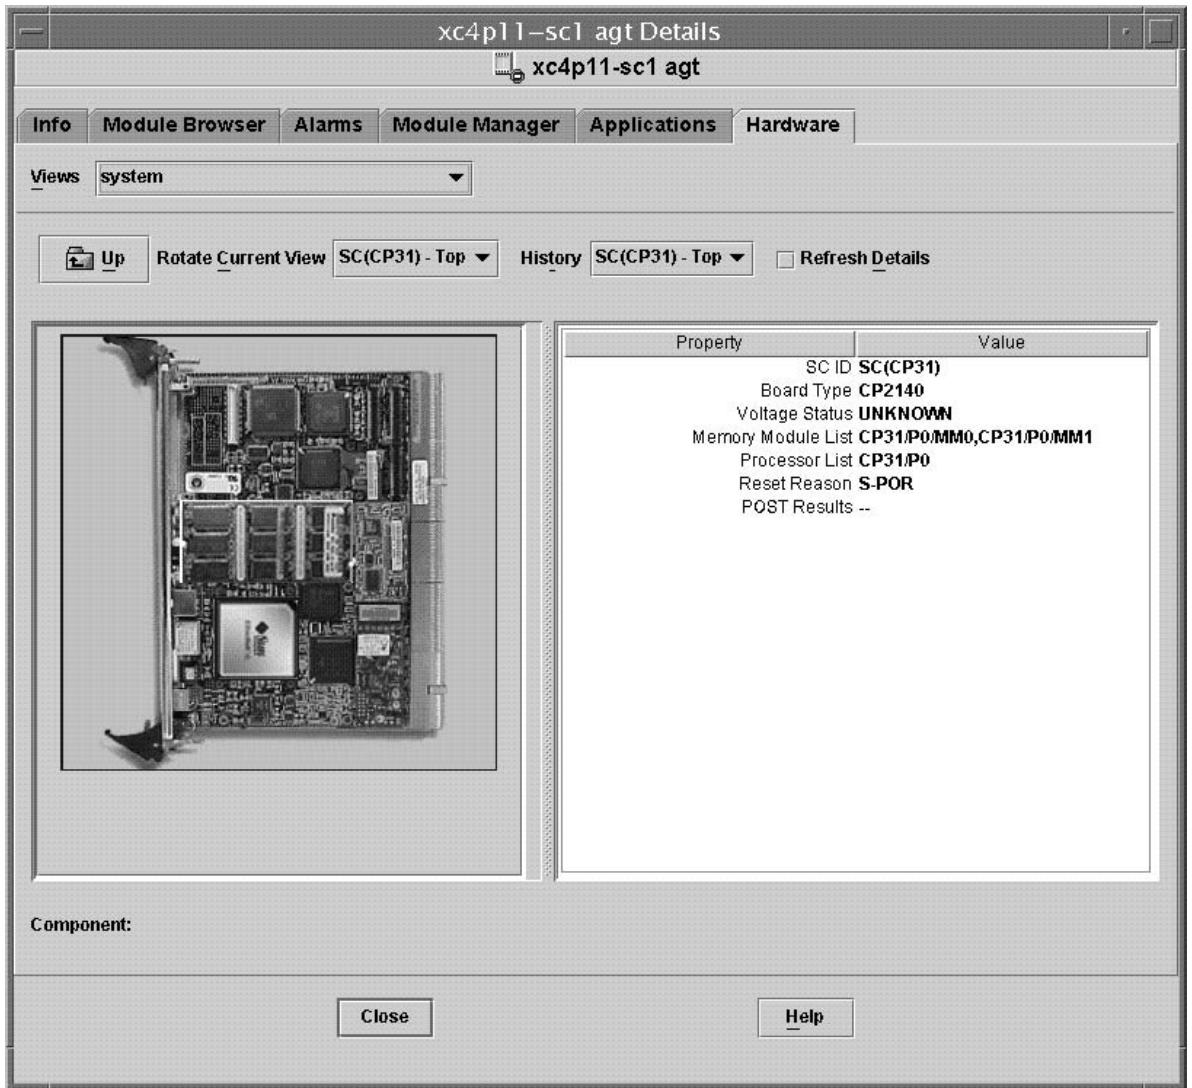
xc4p11–sc1 agt Details

xc4p11-sc1 agt

Info | Module Browser | Alarms | Module Manager | Applications | Hardware

Views system

Up Rotate Current View SC(CP31) - Top History SC(CP31) - Top Refresh Details

| Property | Value |
|---|---|
| SC ID | SC(CP31) |
| Board Type | CP2140 |
| Voltage Status | UNKNOWN |
| Memory Module List | CP31/P0/MM0,CP31/P0/MM1 |
| Processor List | CP31/P0 |
| Reset Reason | S-POR |
| POST Results | -- |

Component:

Close Help